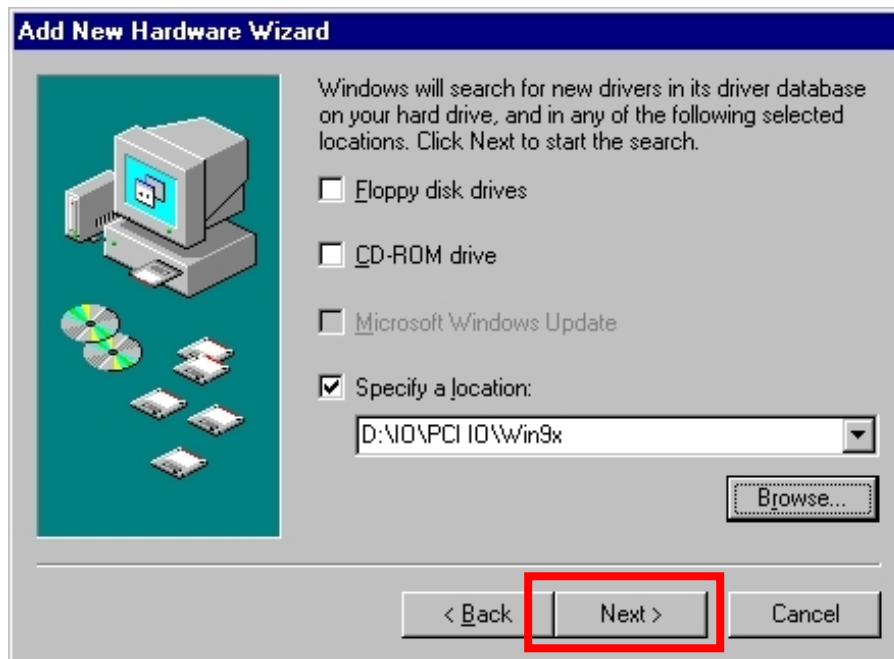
Add New Hardware Wizard

Windows will search for new drivers in its driver database on your hard drive, and in any of the following selected locations. Click Next to start the search.

Floppy disk drives

CD-ROM drive

Microsoft Windows Update

Specify a location:

D:\IO\PCI IO\Win9x

Browse...

< Back

Next >

Cancel